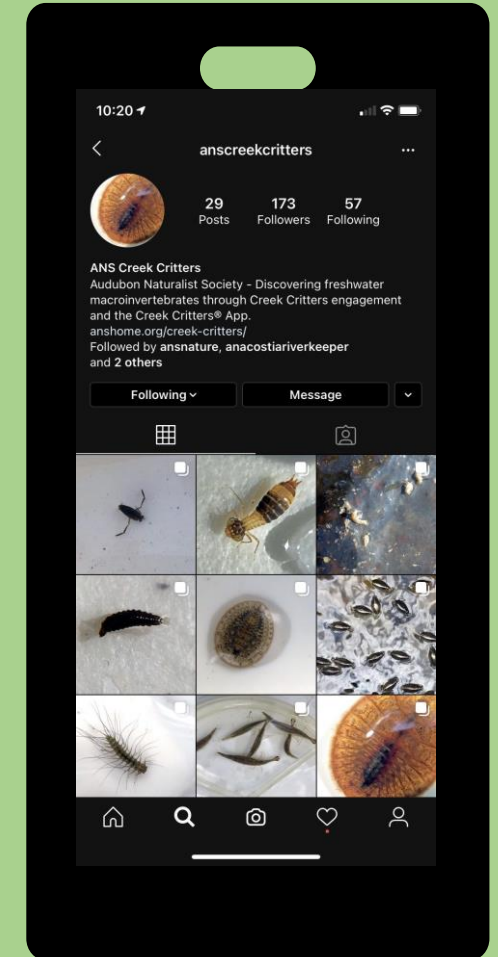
10:20

anscreekcritters

29
Posts

173
Followers

57
Following

ANS Creek Critters
Audubon Naturalist Society - Discovering freshwater macroinvertebrates through Creek Critters engagement and the Creek Critters® App.
anshome.org/creek-critters/
Followed by ansnature, anacostiariverkeeper and 2 others

Following

Message